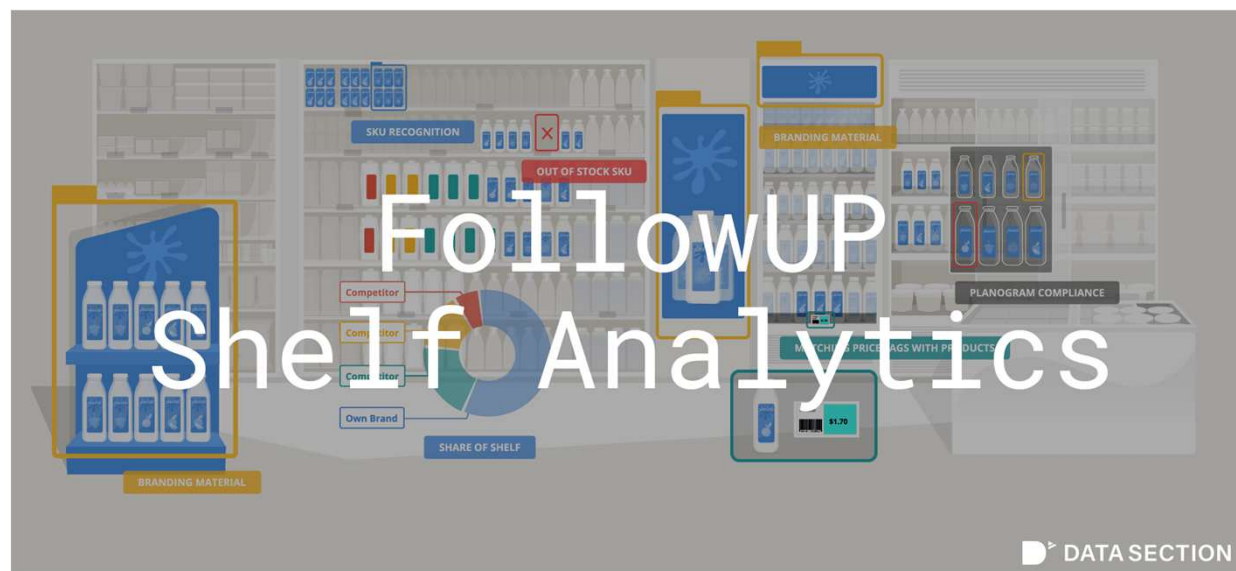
SKU RECOGNITION
OUT OF STOCK SKU
BRANDING MATERIAL
FollowUP
Shelf Analytics
PLANOGRAM COMPLIANCE
Competitor
Competitor
Competitor
Own Brand
SHARE OF SHELF
MATCHING PRICE TAGS WITH PRODUCTS
$1.70
BRANDING MATERIAL
DATA SECTION